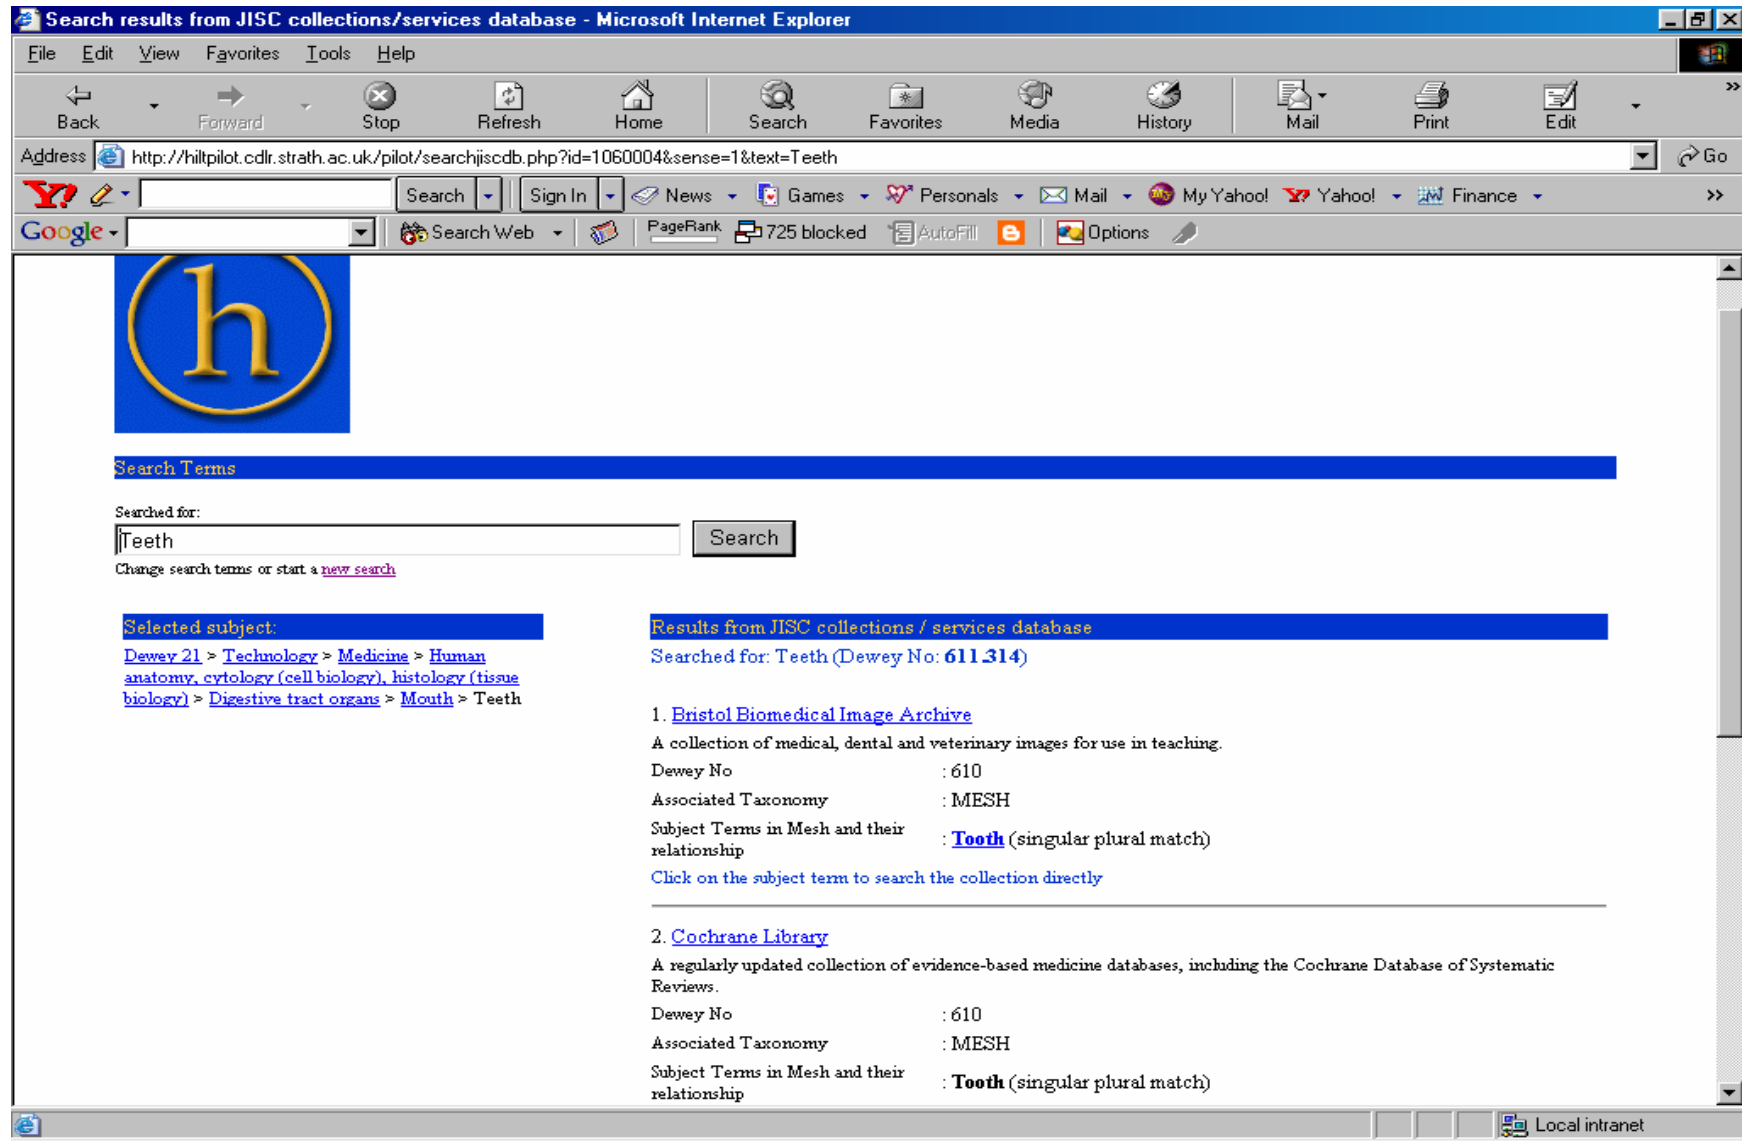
Search results from JISC collections/services database - Microsoft Internet Explorer

File Edit View Favorites Tools Help

Back Forward Stop Refresh Home Search Favorites Media History Mail Print Edit

Address http://hiltpilot.cdlr.strath.ac.uk/pilot/searchjiscdb.php?id=1060004&sense=1&text=Teeth Go

Search Sign In News Games Personals Mail My Yahoo! Yahoo! Finance

Google Search Web PageRank 725 blocked AutoFill Options

h

Search Terms

Searched for:

Teeth

Search

Change search terms or start a new search

Selected subject:

Dewey 21 > Technology > Medicine > Human anatomy, cytology (cell biology), histology (tissue biology) > Digestive tract organs > Mouth > Teeth

Results from JISC collections / services database

Searched for: Teeth (Dewey No: 611.314)

1. Bristol Biomedical Image Archive

A collection of medical, dental and veterinary images for use in teaching.

| | |
|---|---|
| Dewey No | : 610 |
| Associated Taxonomy | : MESH |
| Subject Terms in Mesh and their relationship | : Tooth (singular plural match) |

Click on the subject term to search the collection directly

2. Cochrane Library

A regularly updated collection of evidence-based medicine databases, including the Cochrane Database of Systematic Reviews.

| | |
|---|---|
| Dewey No | : 610 |
| Associated Taxonomy | : MESH |
| Subject Terms in Mesh and their relationship | : Tooth (singular plural match) |

Local intranet